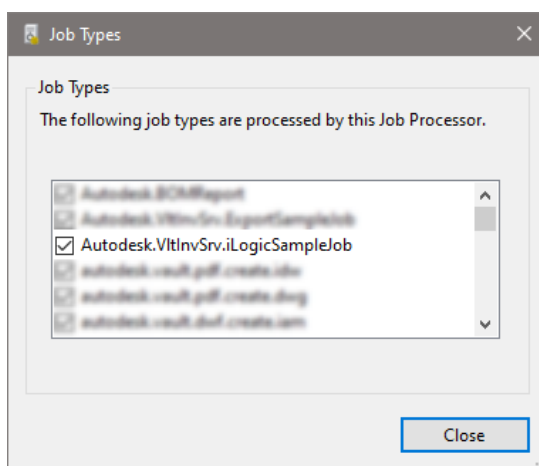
Job Types

Job Types

The following job types are processed by this Job Processor.

Autodesk.BOMReport
Autodesk.VltInvSrv.ExportSampleJob
Autodesk.VltInvSrv.iLogicSampleJob
autodesk.vault.pdf.create.idw
autodesk.vault.pdf.create.dwg
autodesk.vault.dwf.create.iam

Close